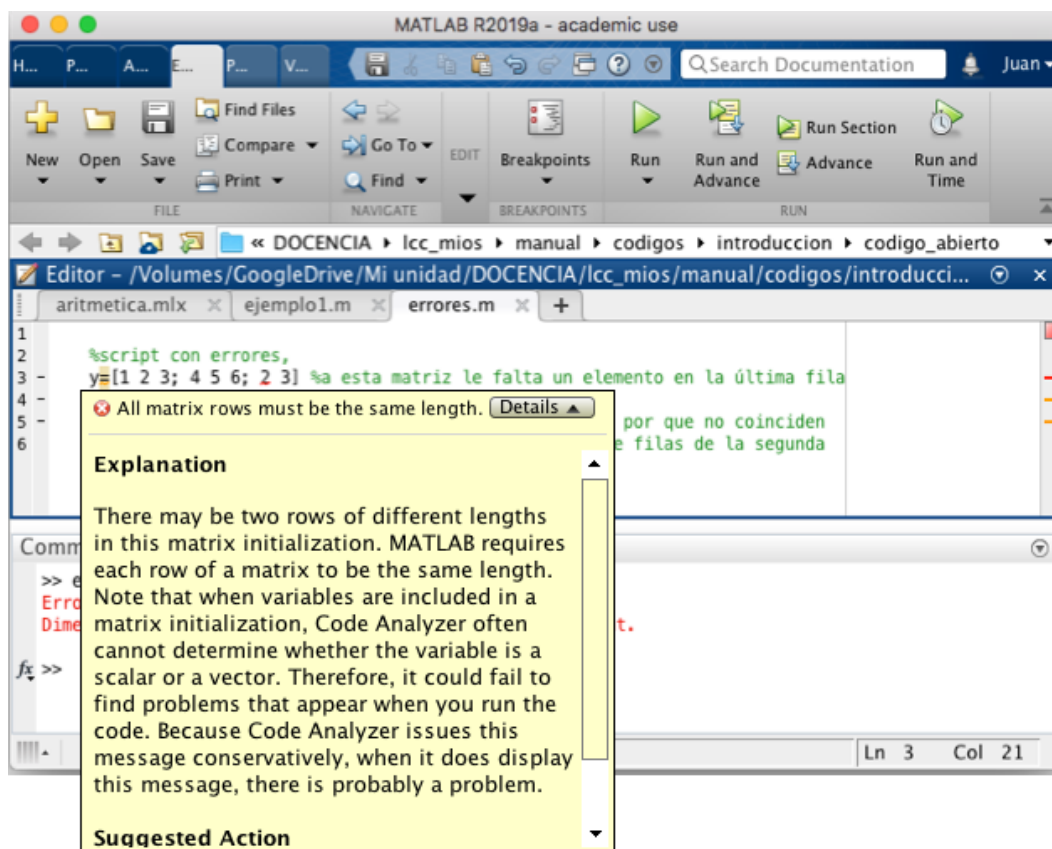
MATLAB R2019a - academic use

H... P... A... E... P... V...

Search Documentation

Juan

New Open Save
Find Files
Compare
Print
FILE

Go To
Find
NAVIGATE

EDIT

Breakpoints
BREAKPOINTS

Run
Run and Advance
Run Section
Advance
Run and Time
RUN

« DOCENCIA ▸ lcc_mios ▸ manual ▸ codigos ▸ introduccion ▸ codigo_abierto

Editor - /Volumes/GoogleDrive/Mi unidad/DOCENCIA/lcc_mios/manual/codigos/introducci...

aritmetica.mlx × ejemplo1.m × errores.m × +

1
2 %script con errores,
3 - y=[1 2 3; 4 5 6; 2 3] %a esta matriz le falta un elemento en la última fila
4 -
5 - por que no coinciden
6 e filas de la segunda

All matrix rows must be the same length. Details ▲

Explanation

There may be two rows of different lengths in this matrix initialization. MATLAB requires each row of a matrix to be the same length. Note that when variables are included in a matrix initialization, Code Analyzer often cannot determine whether the variable is a scalar or a vector. Therefore, it could fail to find problems that appear when you run the code. Because Code Analyzer issues this message conservatively, when it does display this message, there is probably a problem.

Suggested Action

Comm
>> e
Erro
Dime t.
fx >>

Ln 3 Col 21